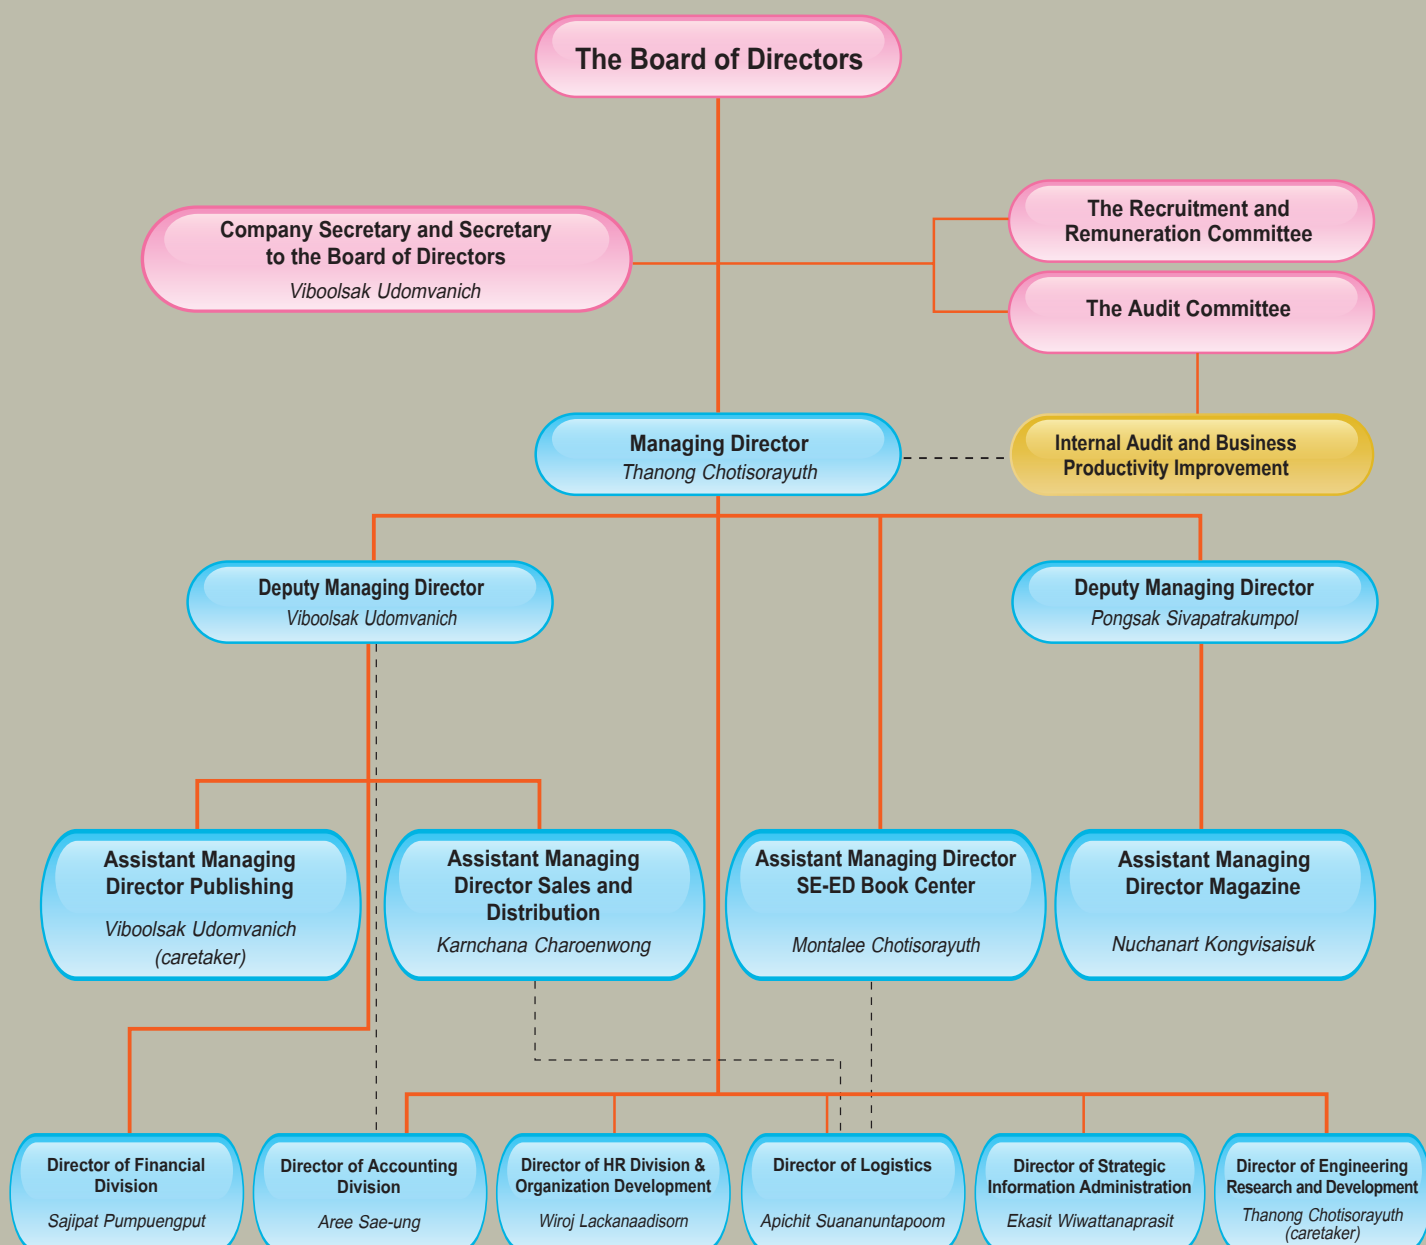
The Board of Directors

Company Secretary and Secretary to the Board of Directors
Viboolsak Udomvanich

The Recruitment and Remuneration Committee

The Audit Committee

Managing Director
Thanong Chotisorayuth

Internal Audit and Business Productivity Improvement

Deputy Managing Director
Viboolsak Udomvanich

Deputy Managing Director
Pongsak Sivapatrakumpol

Assistant Managing Director Publishing
Viboolsak Udomvanich (caretaker)

Assistant Managing Director Sales and Distribution
Karnchana Charoenwong

Assistant Managing Director SE-ED Book Center
Montalee Chotisorayuth

Assistant Managing Director Magazine
Nuchanart Kongvisaisuk

Director of Financial Division
Sajipat Pumpuengput

Director of Accounting Division
Aree Sae-ung

Director of HR Division & Organization Development
Wiroj Lackanaadisorn

Director of Logistics
Apichit Suananuntapoom

Director of Strategic Information Administration
Ekasit Wiwattanaprasit

Director of Engineering Research and Development
Thanong Chotisorayuth (caretaker)